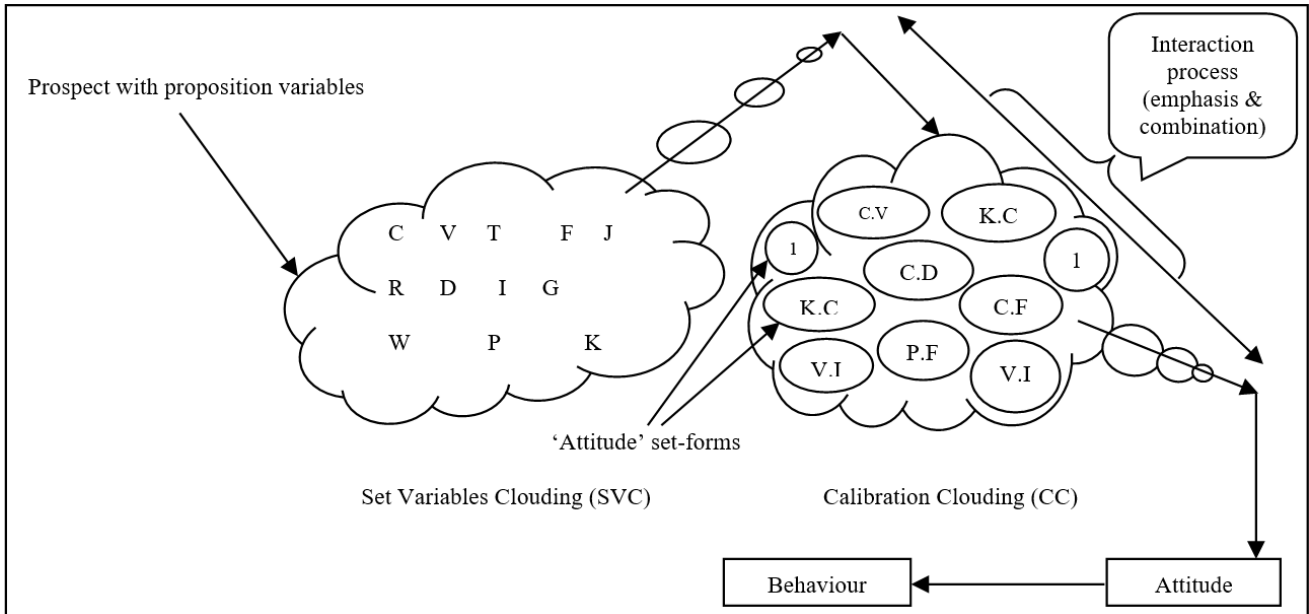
Prospect with proposition variables

Interaction process (emphasis & combination)

C V T F J
R D I G
W P K

C.V K.C
1 C.D 1
K.C C.F
V.I P.F V.I

'Attitude' set-forms

Set Variables Clouding (SVC)

Calibration Clouding (CC)

Behaviour

Attitude